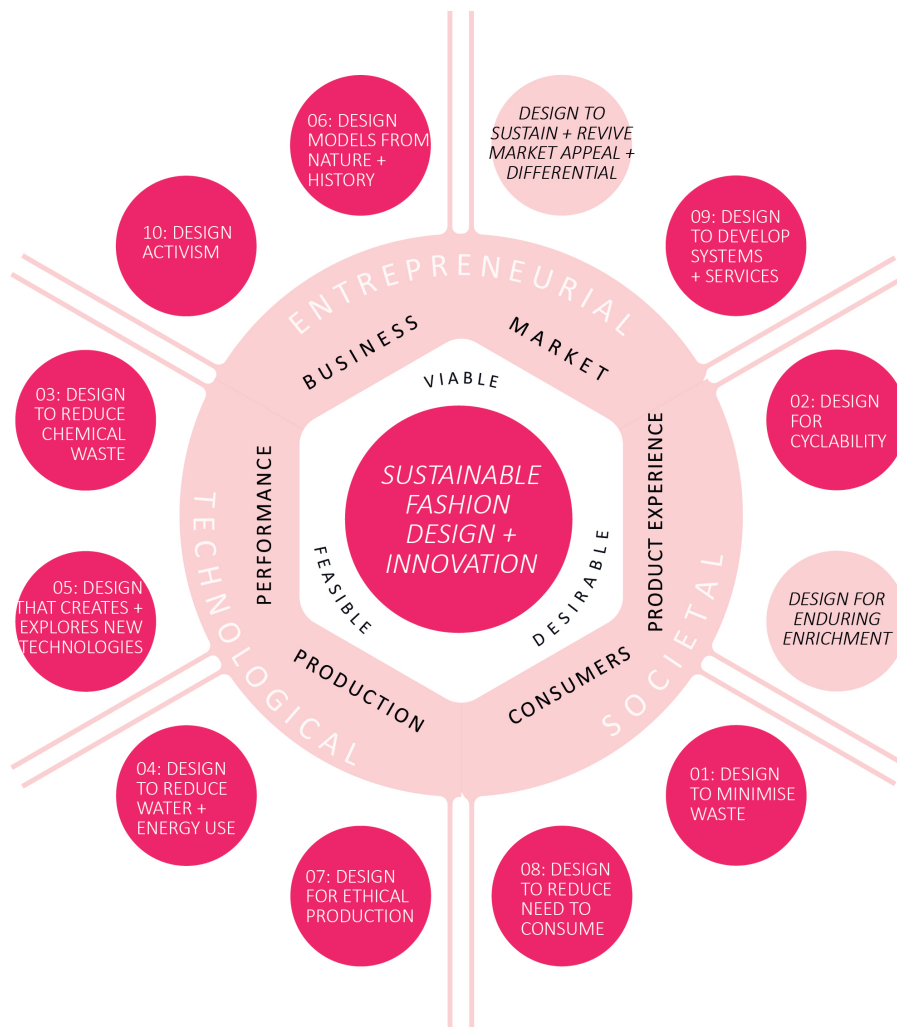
06: DESIGN MODELS FROM NATURE + HISTORY

DESIGN TO SUSTAIN + REVIVE MARKET APPEAL + DIFFERENTIAL

10: DESIGN ACTIVISM

09: DESIGN TO DEVELOP SYSTEMS + SERVICES

ENTREPRENEURIAL

BUSINESS

MARKET

VIABLE

03: DESIGN TO REDUCE CHEMICAL WASTE

02: DESIGN FOR CYCLABILITY

PERFORMANCE

SUSTAINABLE FASHION DESIGN + INNOVATION

PRODUCT EXPERIENCE

TECHNOLOGICAL

FEASIBLE

DESIRABLE

SOCIETAL

05: DESIGN THAT CREATES + EXPLORES NEW TECHNOLOGIES

DESIGN FOR ENDURING ENRICHMENT

PRODUCTION

CONSUMERS

04: DESIGN TO REDUCE WATER + ENERGY USE

01: DESIGN TO MINIMISE WASTE

07: DESIGN FOR ETHICAL PRODUCTION

08: DESIGN TO REDUCE NEED TO CONSUME